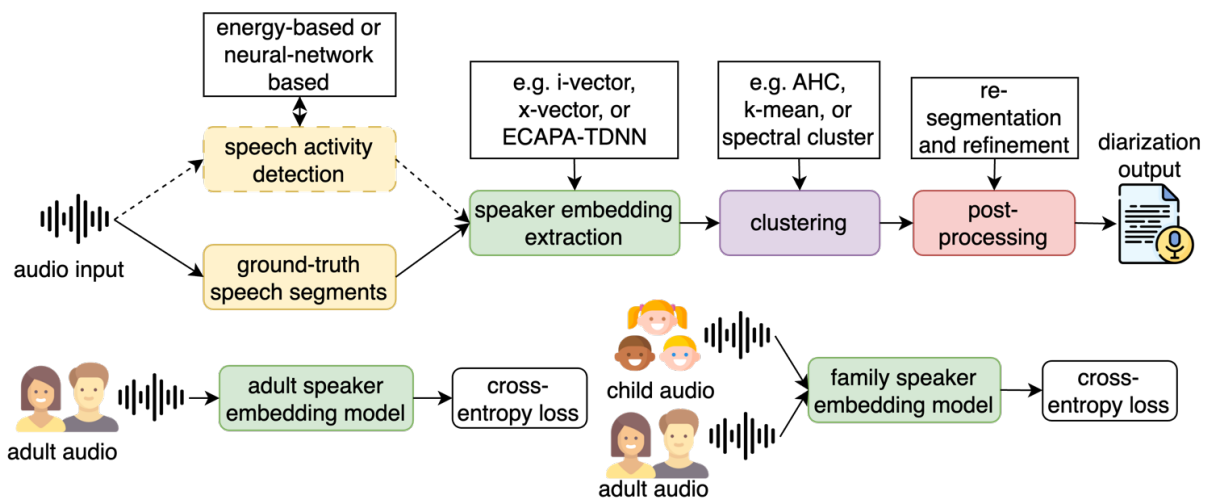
energy-based or neural-network based

e.g. i-vector, x-vector, or ECAPA-TDNN

e.g. AHC, k-mean, or spectral cluster

re-segmentation and refinement

speech activity detection

diarization output

speaker embedding extraction

clustering

post-processing

audio input

ground-truth speech segments

child audio

adult speaker embedding model

cross-entropy loss

family speaker embedding model

cross-entropy loss

adult audio

adult audio